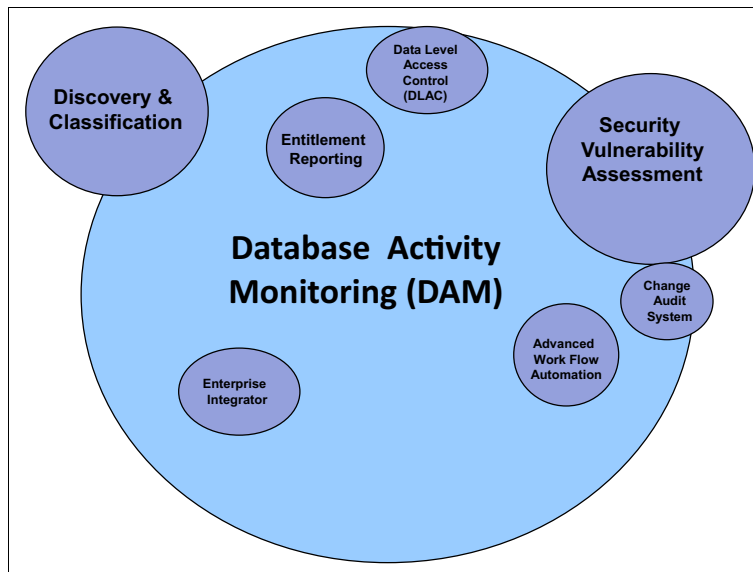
Discovery & Classification

Data Level Access Control (DLAC)

Entitlement Reporting

Security Vulnerability Assessment

Database Activity Monitoring (DAM)

Change Audit System

Advanced Work Flow Automation

Enterprise Integrator